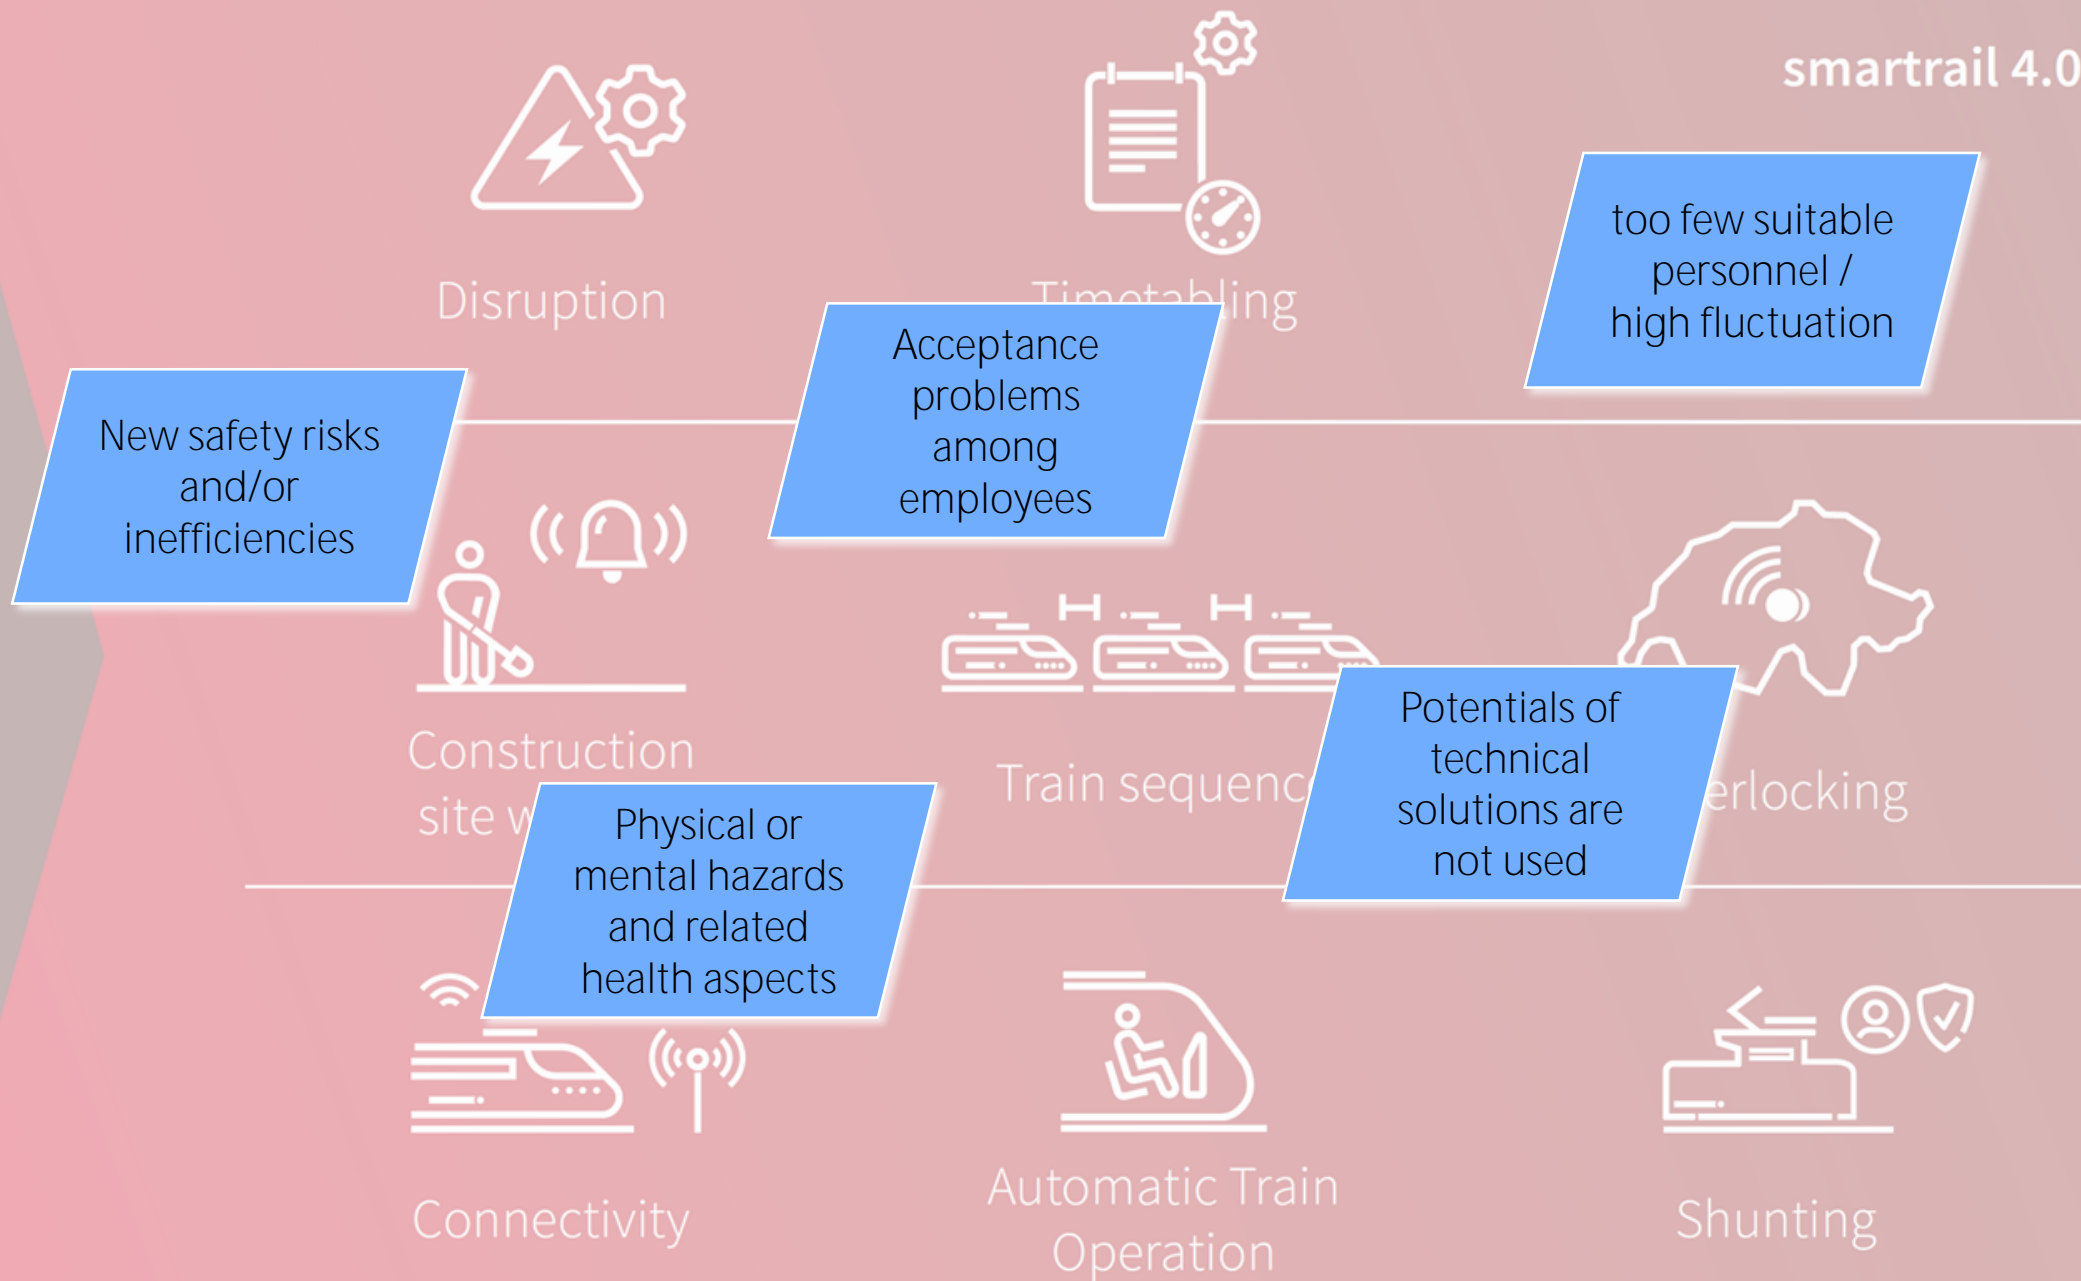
smartrail 4.0

Disruption

Timetabling

too few suitable personnel / high fluctuation

Acceptance problems among employees

New safety risks and/or inefficiencies

Construction site w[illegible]

Train sequenc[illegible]

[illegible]erlocking

Potentials of technical solutions are not used

Physical or mental hazards and related health aspects

Connectivity

Automatic Train Operation

Shunting